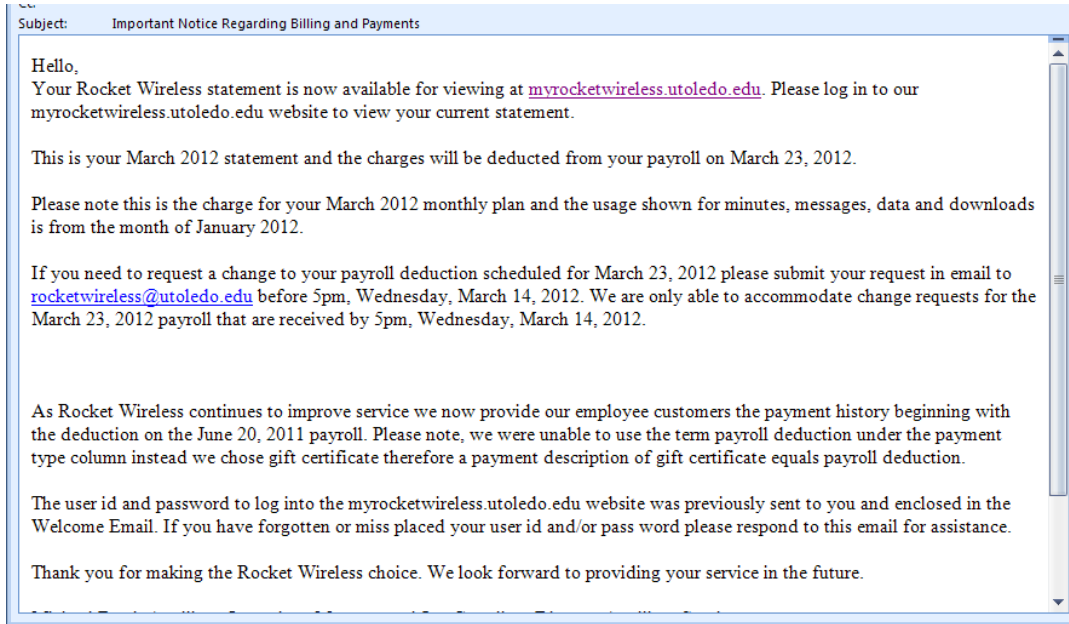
Cc:
Subject: Important Notice Regarding Billing and Payments

Hello,
Your Rocket Wireless statement is now available for viewing at myrocketwireless.utoledo.edu. Please log in to our myrocketwireless.utoledo.edu website to view your current statement.

This is your March 2012 statement and the charges will be deducted from your payroll on March 23, 2012.

Please note this is the charge for your March 2012 monthly plan and the usage shown for minutes, messages, data and downloads is from the month of January 2012.

If you need to request a change to your payroll deduction scheduled for March 23, 2012 please submit your request in email to rocketwireless@utoledo.edu before 5pm, Wednesday, March 14, 2012. We are only able to accommodate change requests for the March 23, 2012 payroll that are received by 5pm, Wednesday, March 14, 2012.

As Rocket Wireless continues to improve service we now provide our employee customers the payment history beginning with the deduction on the June 20, 2011 payroll. Please note, we were unable to use the term payroll deduction under the payment type column instead we chose gift certificate therefore a payment description of gift certificate equals payroll deduction.

The user id and password to log into the myrocketwireless.utoledo.edu website was previously sent to you and enclosed in the Welcome Email. If you have forgotten or miss placed your user id and/or pass word please respond to this email for assistance.

Thank you for making the Rocket Wireless choice. We look forward to providing your service in the future.

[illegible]